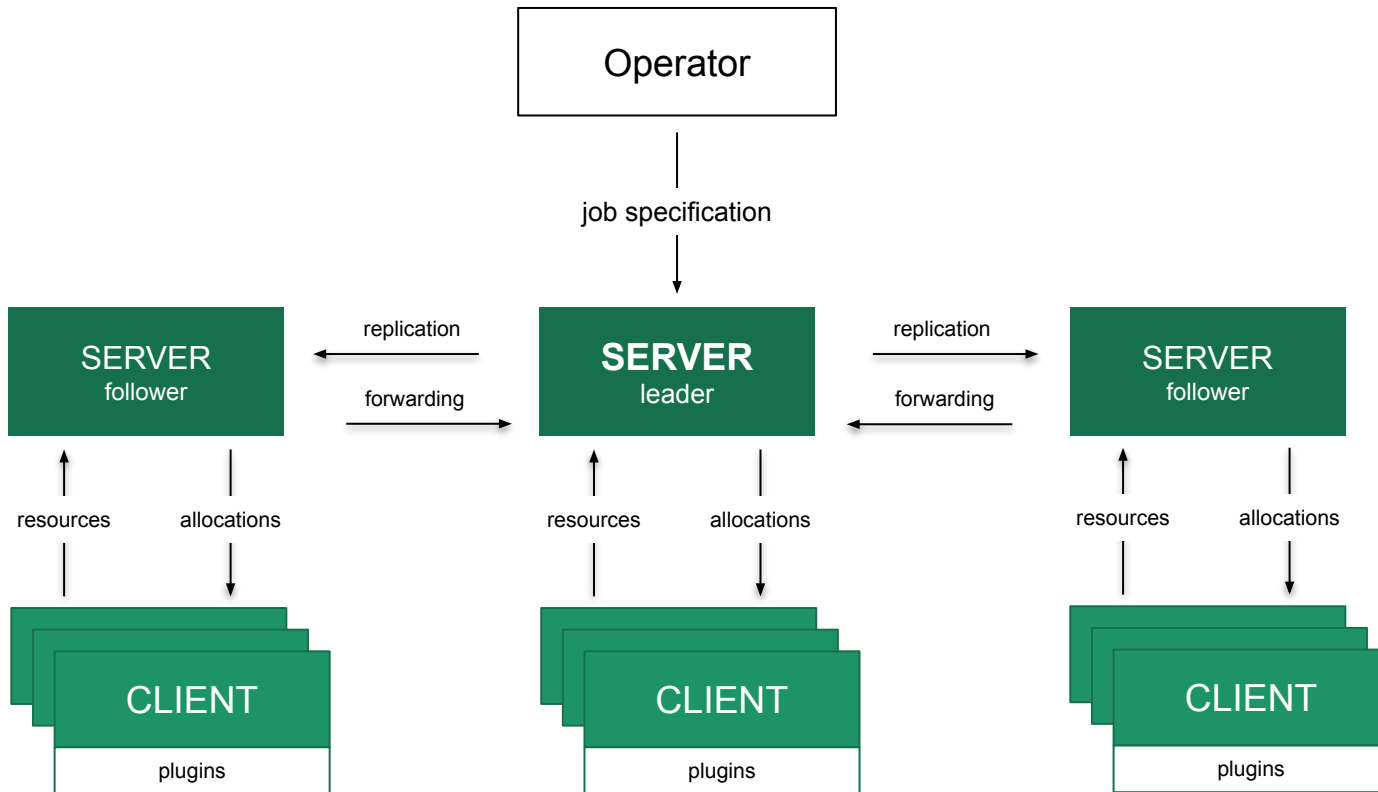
Operator

job specification

SERVER
follower

replication

forwarding

SERVER
leader

replication

forwarding

SERVER
follower

resources

allocations

resources

allocations

resources

allocations

CLIENT

plugins

CLIENT

plugins

CLIENT

plugins